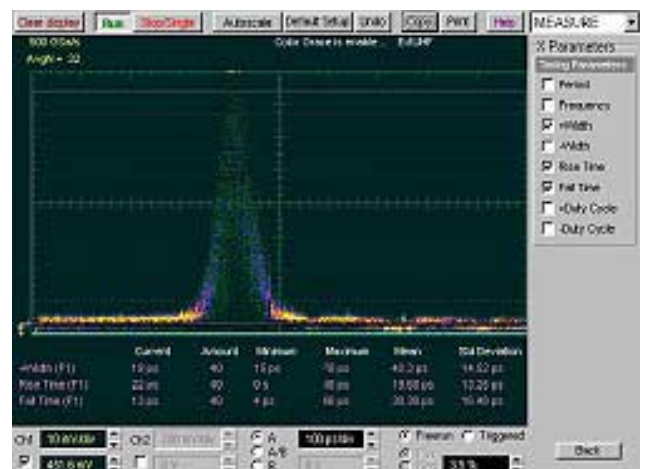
Clear display | Run | Stop/Single | Autoscale | Default Setup | Undo | Copy | Print | Help | MEASURE

500 GSa/s
Avgh = 32

Color Grade is enable... Ext.INP

X Parameters
Timing Parameters
Period
Frequency
+Width
-Width
Rise Time
Fall Time
+Duty Cycle
-Duty Cycle

| | Current | Amount | Minimum | Maximum | Mean | Std Deviation |
|---|---|---|---|---|---|---|
| +Width (F1) | 19 ps | 40 | 15 ps | 70 ps | 40.3 ps | 14.82 ps |
| Rise Time (F1) | 22 ps | 40 | 0 s | 48 ps | 18.60 ps | 13.20 ps |
| Fall Time (F1) | 13 ps | 40 | 4 ps | 66 ps | 20.20 ps | 16.40 ps |

Ch1 10 mV/div
Ch2
450.6 mV
A
A/B
B
100 ps/div
Freerun
Triggered
Back